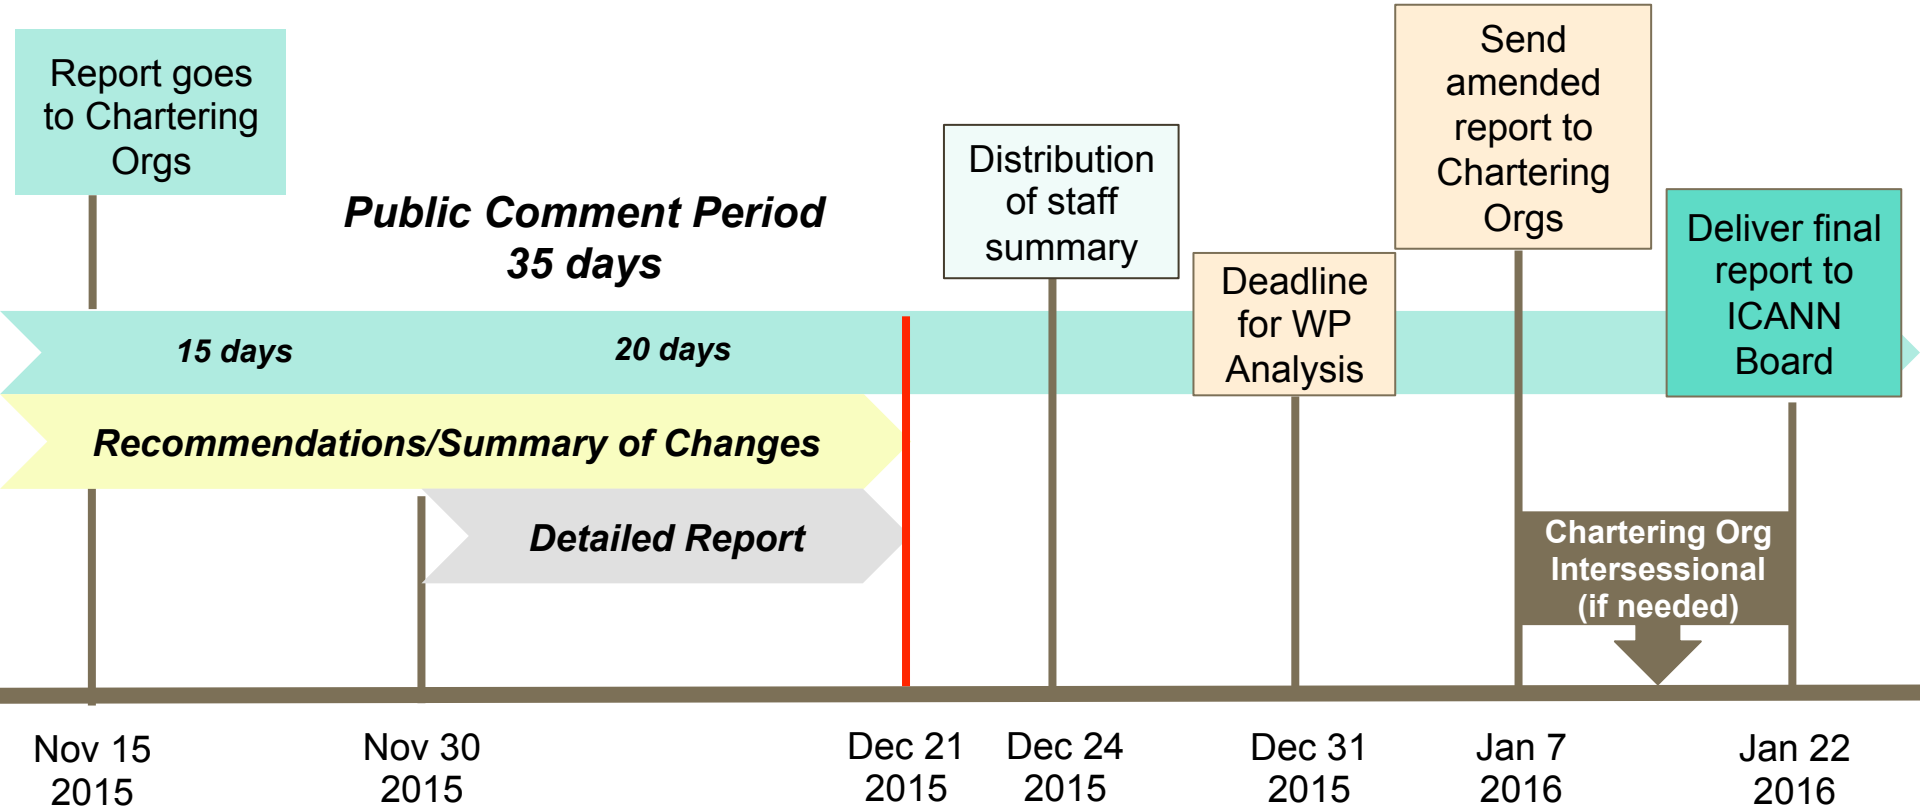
Report goes to Chartering Orgs

Public Comment Period 35 days

Distribution of staff summary

Send amended report to Chartering Orgs

Deliver final report to ICANN Board

Deadline for WP Analysis

15 days

20 days

Recommendations/Summary of Changes

Detailed Report

Chartering Org Intersessional (if needed)

Nov 15 2015

Nov 30 2015

Dec 21 2015

Dec 24 2015

Dec 31 2015

Jan 7 2016

Jan 22 2016